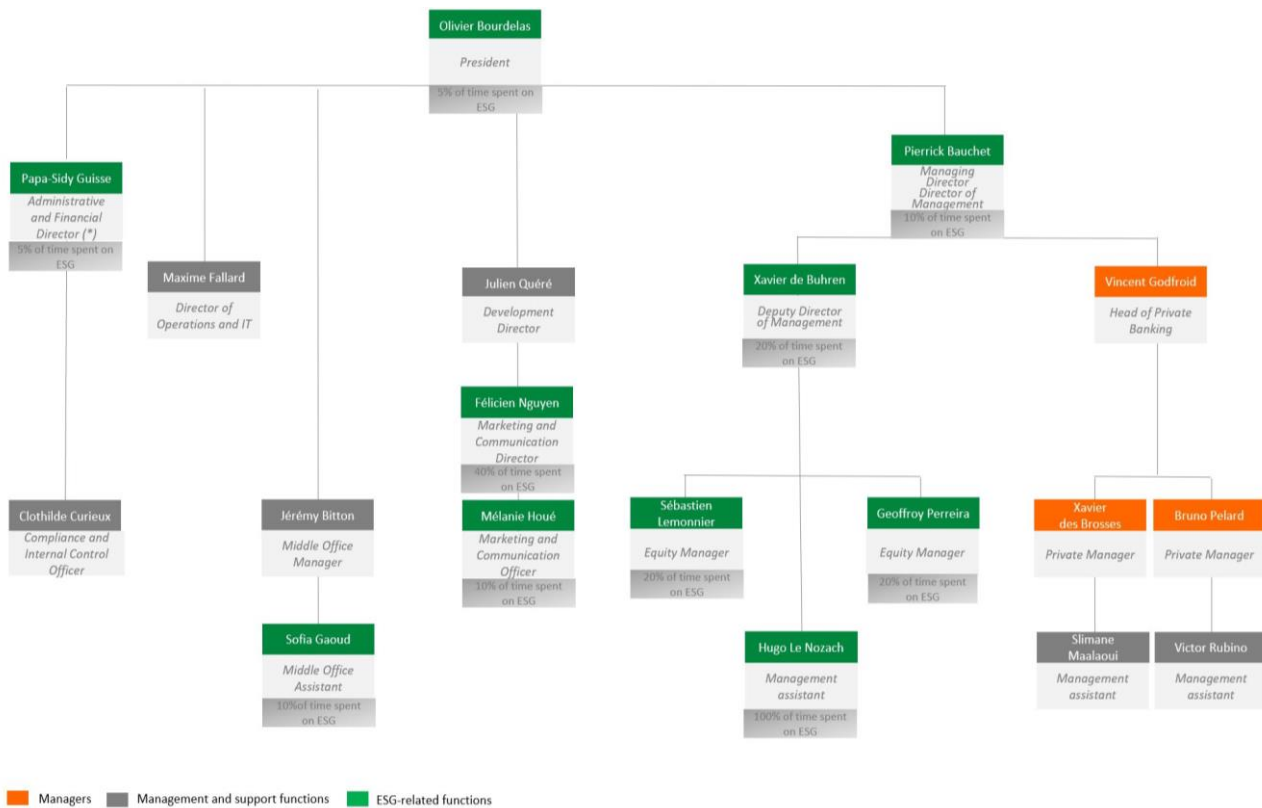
Olivier Bourdelas
President
5% of time spent on ESG

Papa-Sidy Guisse
Administrative and Financial Director (*)
5% of time spent on ESG

Maxime Fallard
Director of Operations and IT

Julien Quéré
Development Director

Pierrick Bauchet
Managing Director Director of Management
10% of time spent on ESG

Xavier de Buhren
Deputy Director of Management
20% of time spent on ESG

Vincent Godfroid
Head of Private Banking

Félicien Nguyen
Marketing and Communication Director
40% of time spent on ESG

Mélanie Houé
Marketing and Communication Officer
10% of time spent on ESG

Clothilde Curieux
Compliance and Internal Control Officer

Jérémy Bitton
Middle Office Manager

Sofia Gaoud
Middle Office Assistant
10%of time spent on ESG

Sébastien Lemonnier
Equity Manager
20% of time spent on ESG

Geoffroy Perreira
Equity Manager
20% of time spent on ESG

Hugo Le Nozach
Management assistant
100% of time spent on ESG

Xavier des Brosses
Private Manager

Bruno Pelard
Private Manager

Slimane Maalaoui
Management assistant

Victor Rubino
Management assistant

Managers Management and support functions ESG-related functions